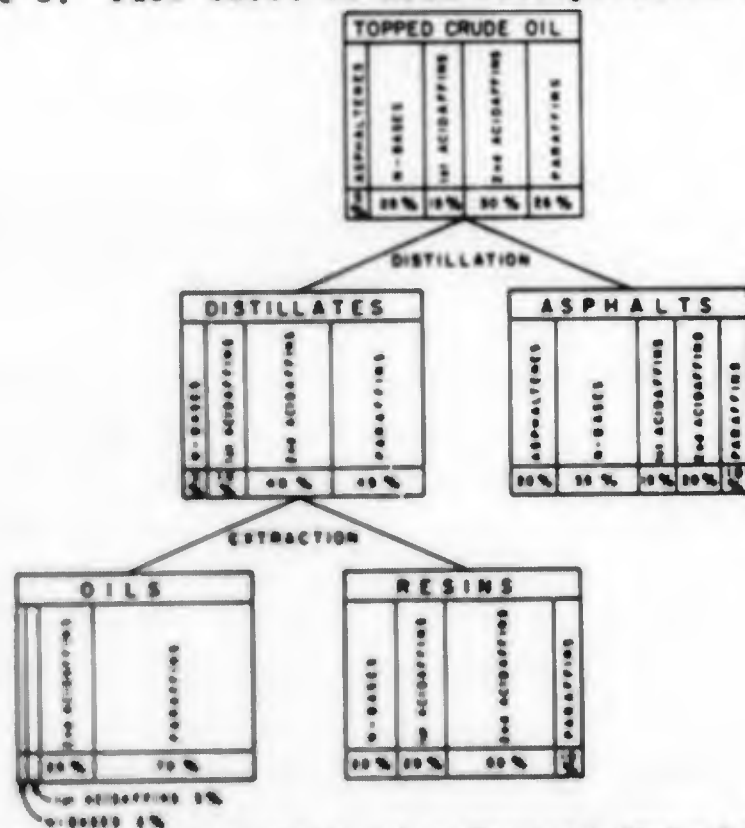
TOPPED CRUDE OIL

ASPHALTENES | N-BASES | 1st ACIDAFFINS | 2nd ACIDAFFINS | PARAFFINS
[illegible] | 28 % | 18 % | 30 % | 26 %

DISTILLATION

DISTILLATES

N-BASES | 1st ACIDAFFINS | 2nd ACIDAFFINS | PARAFFINS
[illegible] | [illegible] | 40 % | 40 %

ASPHALTS

ASPHALTENES | N-BASES | 1st ACIDAFFINS | 2nd ACIDAFFINS | PARAFFINS
20 % | 35 % | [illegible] % | 20 % | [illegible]

EXTRACTION

OILS

2nd ACIDAFFINS | PARAFFINS
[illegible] % | 70 %

RESINS

N-BASES | 1st ACIDAFFINS | 2nd ACIDAFFINS | PARAFFINS
10 % | 20 % | 60 % | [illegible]

1st ACIDAFFINS 3%
N-BASES 4%